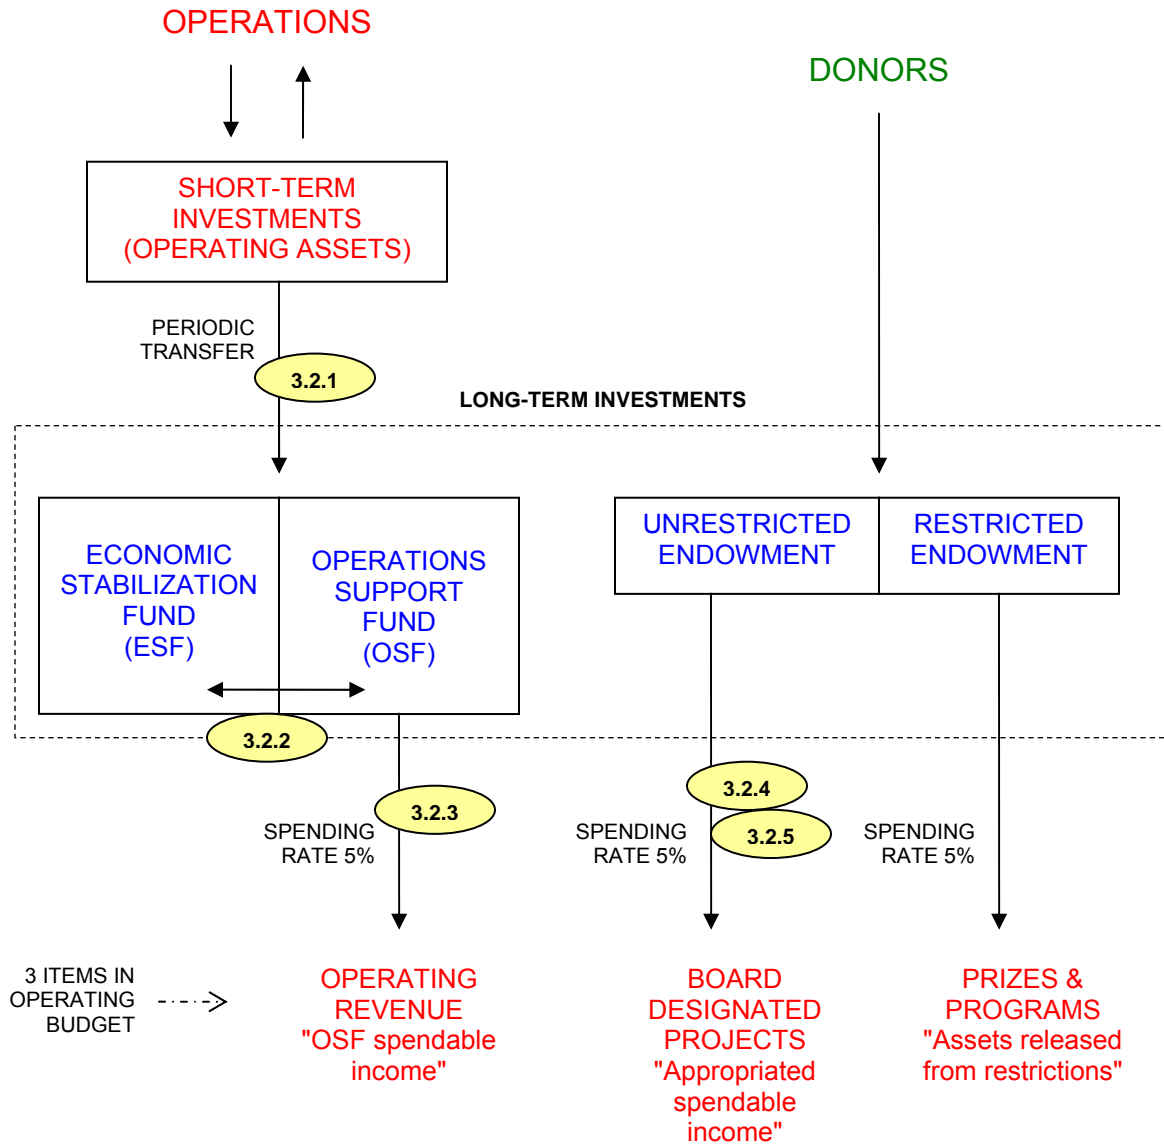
OPERATIONS

DONORS

SHORT-TERM INVESTMENTS (OPERATING ASSETS)

PERIODIC TRANSFER

3.2.1

LONG-TERM INVESTMENTS

ECONOMIC STABILIZATION FUND (ESF)

OPERATIONS SUPPORT FUND (OSF)

UNRESTRICTED ENDOWMENT

RESTRICTED ENDOWMENT

3.2.2

3.2.3

3.2.4

3.2.5

SPENDING RATE 5%

SPENDING RATE 5%

SPENDING RATE 5%

3 ITEMS IN OPERATING BUDGET

OPERATING REVENUE "OSF spendable income"

BOARD DESIGNATED PROJECTS "Appropriated spendable income"

PRIZES & PROGRAMS "Assets released from restrictions"